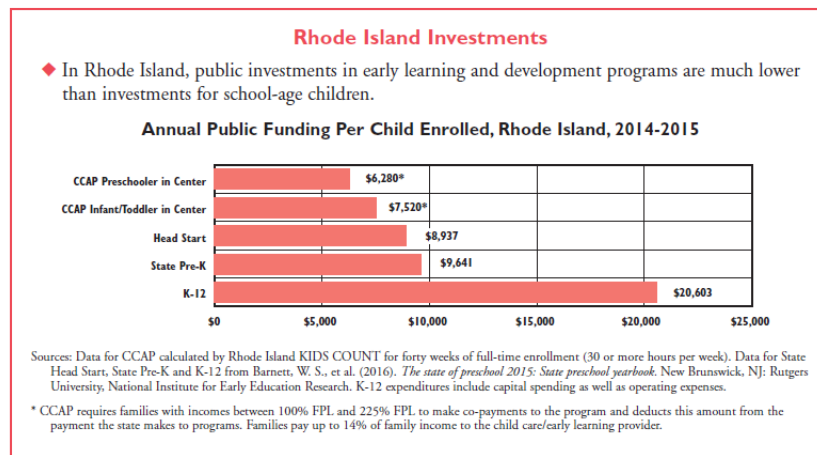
Rhode Island Investments

◆ In Rhode Island, public investments in early learning and development programs are much lower than investments for school-age children.

Annual Public Funding Per Child Enrolled, Rhode Island, 2014-2015

CCAP Preschooler in Center $6,280*
CCAP Infant/Toddler in Center $7,520*
Head Start $8,937
State Pre-K $9,641
K-12 $20,603

$0 $5,000 $10,000 $15,000 $20,000 $25,000

Sources: Data for CCAP calculated by Rhode Island KIDS COUNT for forty weeks of full-time enrollment (30 or more hours per week). Data for State Head Start, State Pre-K and K-12 from Barnett, W. S., et al. (2016). The state of preschool 2015: State preschool yearbook. New Brunswick, NJ: Rutgers University, National Institute for Early Education Research. K-12 expenditures include capital spending as well as operating expenses.

* CCAP requires families with incomes between 100% FPL and 225% FPL to make co-payments to the program and deducts this amount from the payment the state makes to programs. Families pay up to 14% of family income to the child care/early learning provider.